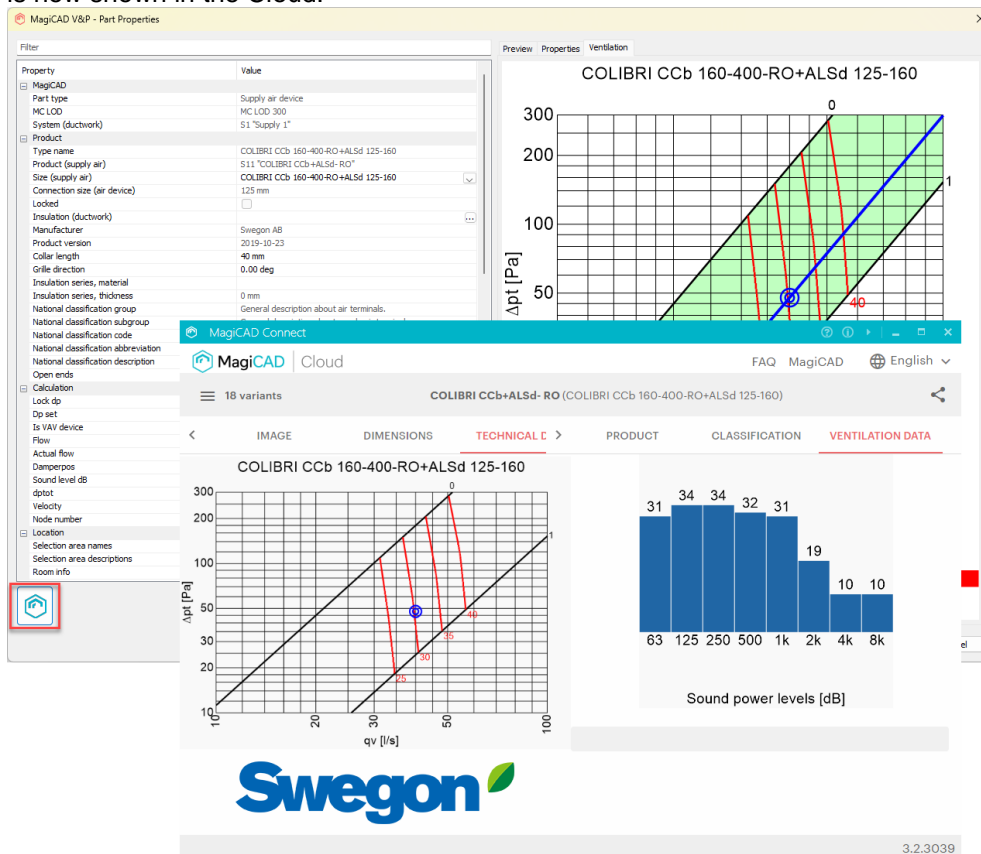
MagiCAD V&P - Part Properties

Filter

Preview Properties Ventilation

| Property | Value |
|---|---|
| MagiCAD | |
| Part type | Supply air device |
| MC LOD | MC LOD 300 |
| System (ductwork) | S1 "Supply 1" |
| Product | |
| Type name | COLIBRI CCb 160-400-RO+ALSd 125-160 |
| Product (supply air) | S11 "COLIBRI CCb+ALSd- RO" |
| Size (supply air) | COLIBRI CCb 160-400-RO+ALSd 125-160 |
| Connection size (air device) | 125 mm |
| Locked | |
| Insulation (ductwork) | |
| Manufacturer | Swegon AB |
| Product version | 2019-10-23 |
| Collar length | 40 mm |
| Grille direction | 0.00 deg |
| Insulation series, material | |
| Insulation series, thickness | 0 mm |
| National classification group | General description about air terminals. |
| National classification subgroup | |
| National classification code | |
| National classification abbreviation | |
| National classification description | |
| Open ends | |
| Calculation | |
| Lock dp | |
| Dp set | |
| Is VAV device | |
| Flow | |
| Actual flow | |
| Damperpos | |
| Sound level dB | |
| dptot | |
| Velocity | |
| Node number | |
| Location | |
| Selection area names | |
| Selection area descriptions | |
| Room info | |

COLIBRI CCb 160-400-RO+ALSd 125-160
300 200 100 50
Δpt [Pa]
0 1 40

MagiCAD Connect

MagiCAD | Cloud

FAQ MagiCAD English

18 variants

COLIBRI CCb+ALSd- RO (COLIBRI CCb 160-400-RO+ALSd 125-160)

IMAGE DIMENSIONS TECHNICAL D PRODUCT CLASSIFICATION VENTILATION DATA

COLIBRI CCb 160-400-RO+ALSd 125-160
300 200 100 50 40 30 20 10
Δpt [Pa]
0 1 40 35 30 25
10 20 30 40 50 100
qv [l/s]

31 34 34 32 31 19 10 10
63 125 250 500 1k 2k 4k 8k
Sound power levels [dB]

Swegon

3.2.3039